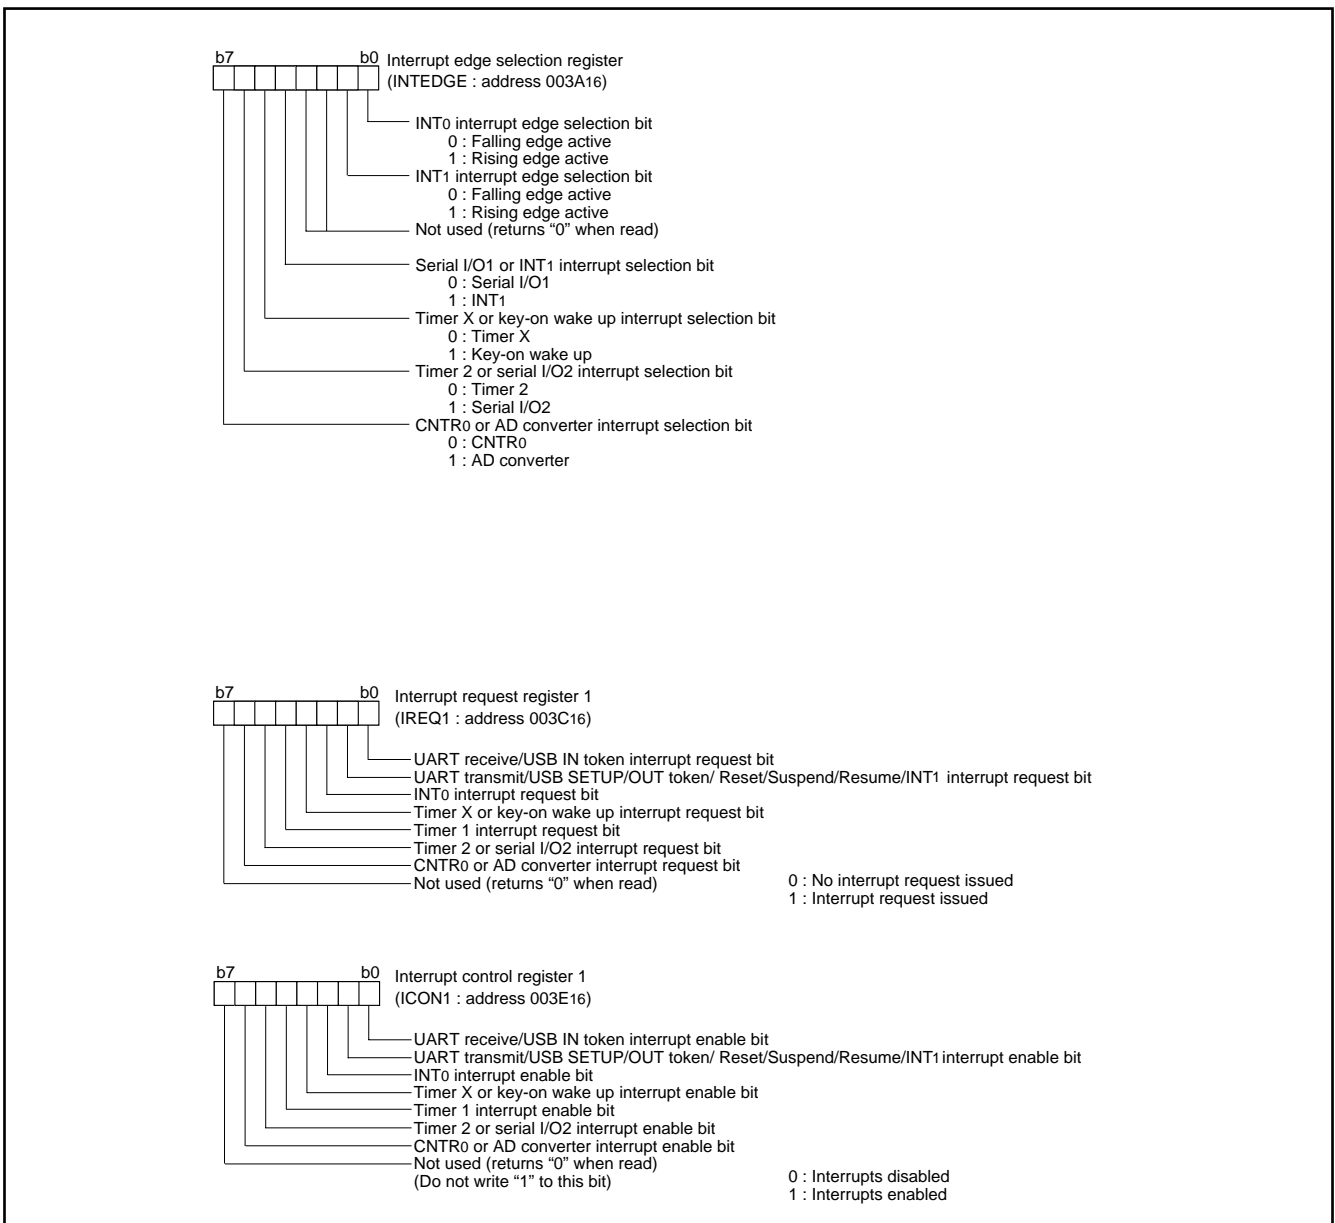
b7 b0 Interrupt edge selection register
(INTEDGE : address 003A16)

INT0 interrupt edge selection bit
0 : Falling edge active
1 : Rising edge active
INT1 interrupt edge selection bit
0 : Falling edge active
1 : Rising edge active
Not used (returns “0” when read)
Serial I/O1 or INT1 interrupt selection bit
0 : Serial I/O1
1 : INT1
Timer X or key-on wake up interrupt selection bit
0 : Timer X
1 : Key-on wake up
Timer 2 or serial I/O2 interrupt selection bit
0 : Timer 2
1 : Serial I/O2
CNTR0 or AD converter interrupt selection bit
0 : CNTR0
1 : AD converter

b7 b0 Interrupt request register 1
(IREQ1 : address 003C16)

UART receive/USB IN token interrupt request bit
UART transmit/USB SETUP/OUT token/ Reset/Suspend/Resume/INT1 interrupt request bit
INT0 interrupt request bit
Timer X or key-on wake up interrupt request bit
Timer 1 interrupt request bit
Timer 2 or serial I/O2 interrupt request bit
CNTR0 or AD converter interrupt request bit
Not used (returns “0” when read)
0 : No interrupt request issued
1 : Interrupt request issued

b7 b0 Interrupt control register 1
(ICON1 : address 003E16)

UART receive/USB IN token interrupt enable bit
UART transmit/USB SETUP/OUT token/ Reset/Suspend/Resume/INT1 interrupt enable bit
INT0 interrupt enable bit
Timer X or key-on wake up interrupt enable bit
Timer 1 interrupt enable bit
Timer 2 or serial I/O2 interrupt enable bit
CNTR0 or AD converter interrupt enable bit
Not used (returns “0” when read)
(Do not write “1” to this bit)
0 : Interrupts disabled
1 : Interrupts enabled